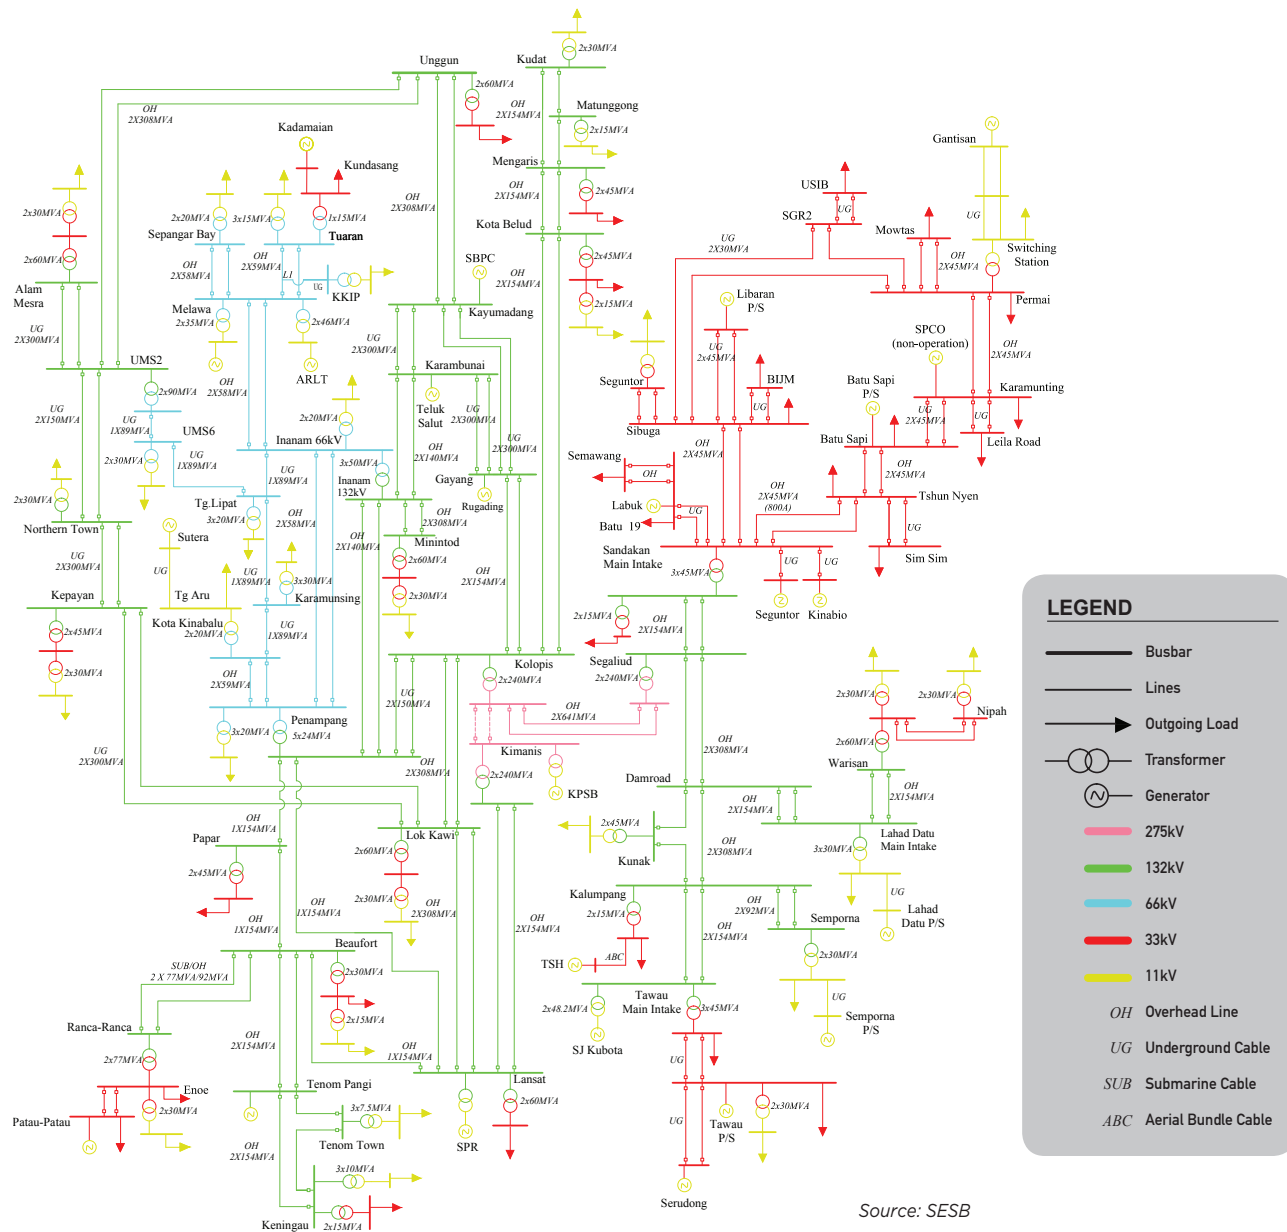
Unggun
Kudat
2x30MVA
2x60MVA
OH 2X308MVA
OH 2X154MVA
Matunggong
2x15MVA
Kadamaian
Kundasang
Mengaris
OH 2X308MVA
OH 2X154MVA
2x45MVA
2x30MVA
1x15MVA
Tuaran
2x20MVA
3x15MVA
Sepangar Bay
Kota Belud
2x60MVA
OH 2X58MVA
OH 2X59MVA
L1
UG
KKIP
SBPC
OH 2X154MVA
2x45MVA
2x15MVA
Alam Mesra
UG 2X300MVA
Melawa
2x35MVA
2x46MVA
Kayumadang
UG 2X300MVA
ARLT
UMS2
2x90MVA
OH 2X58MVA
Karambunai
UG 2X150MVA
UG 1X89MVA
UMS6
2x20MVA
Teluk Salut
UG 2X300MVA
UG 2X300MVA
2x30MVA
UG 1X89MVA
Inanam 66kV
OH 2X140MVA
2x30MVA
Tg.Lipat
3x20MVA
UG 1X89MVA
3x50MVA
Inanam 132kV
Gayang
Rugading
Northern Town
OH 2X58MVA
OH 2X308MVA
Sutera
UG 2X300MVA
UG
UG 1X89MVA
3x30MVA
OH 2X140MVA
Minintod
2x60MVA
OH 2X154MVA
Kepayan
Tg Aru
Karamunsing
2x30MVA
2x45MVA
Kota Kinabalu
2x20MVA
UG 1X89MVA
2x30MVA
OH 2X59MVA
Kolopis
2x240MVA
3x20MVA
Penampang
5x24MVA
UG 2X150MVA
UG 2X300MVA
OH 2X308MVA
Gantisan
UG
USIB
UG
SGR2
Mowtas
Switching Station
UG 2X30MVA
OH 2X45MVA
Permai
Libaran P/S
SPCO (non-operation)
UG 2X45MVA
OH 2X45MVA
Seguntor
BIJM
UG
Batu Sapi P/S
Karamunting
Sibuga
UG 2X45MVA
UG
Leila Road
Semawang
OH 2X45MVA
Batu Sapi
OH
OH 2X45MVA
Labuk
Tshun Nyen
OH 2X45MVA (800A)
UG
Batu 19
UG
Sandakan Main Intake
3x45MVA
UG
UG
Sim Sim
Seguntor
Kinabio
2x15MVA
OH 2X154MVA
Segaliud
2x240MVA
OH 2X641MVA
Kimanis
2x240MVA
KPSB
OH 2X308MVA
2x30MVA
2x30MVA
Nipah
2x60MVA
Warisan
Damroad
OH 2X154MVA
OH 2X154MVA
2x45MVA
Kunak
OH 1X154MVA
Papar
Lok Kawi
2x60MVA
OH 2X308MVA
Lahad Datu Main Intake
3x30MVA
2x45MVA
2x30MVA
OH 1X154MVA
OH 2X308MVA
OH 1X154MVA
Kalumpang
OH 2X92MVA
2x15MVA
OH 2X154MVA
UG
Lahad Datu P/S
OH 2X154MVA
Semporna
Beaufort
2x30MVA
SUB/OH 2 X 77MVA/92MVA
2x15MVA
TSH
ABC
2x30MVA
UG
Semporna P/S
2x48.2MVA
Tawau Main Intake
3x45MVA
Ranca-Ranca
OH 2X154MVA
OH 1X154MVA
SJ Kubota
2x77MVA
Lansat
UG
Enoe
Tenom Pangi
2x60MVA
Patau-Patau
2x30MVA
3x7.5MVA
Tawau P/S
2x30MVA
UG
Tenom Town
SPR
OH 2X154MVA
3x10MVA
Serudong
Keningau
2x15MVA
LEGEND
Busbar
Lines
Outgoing Load
Transformer
Generator
275kV
132kV
66kV
33kV
11kV
OH Overhead Line
UG Underground Cable
SUB Submarine Cable
ABC Aerial Bundle Cable
Source: SESB